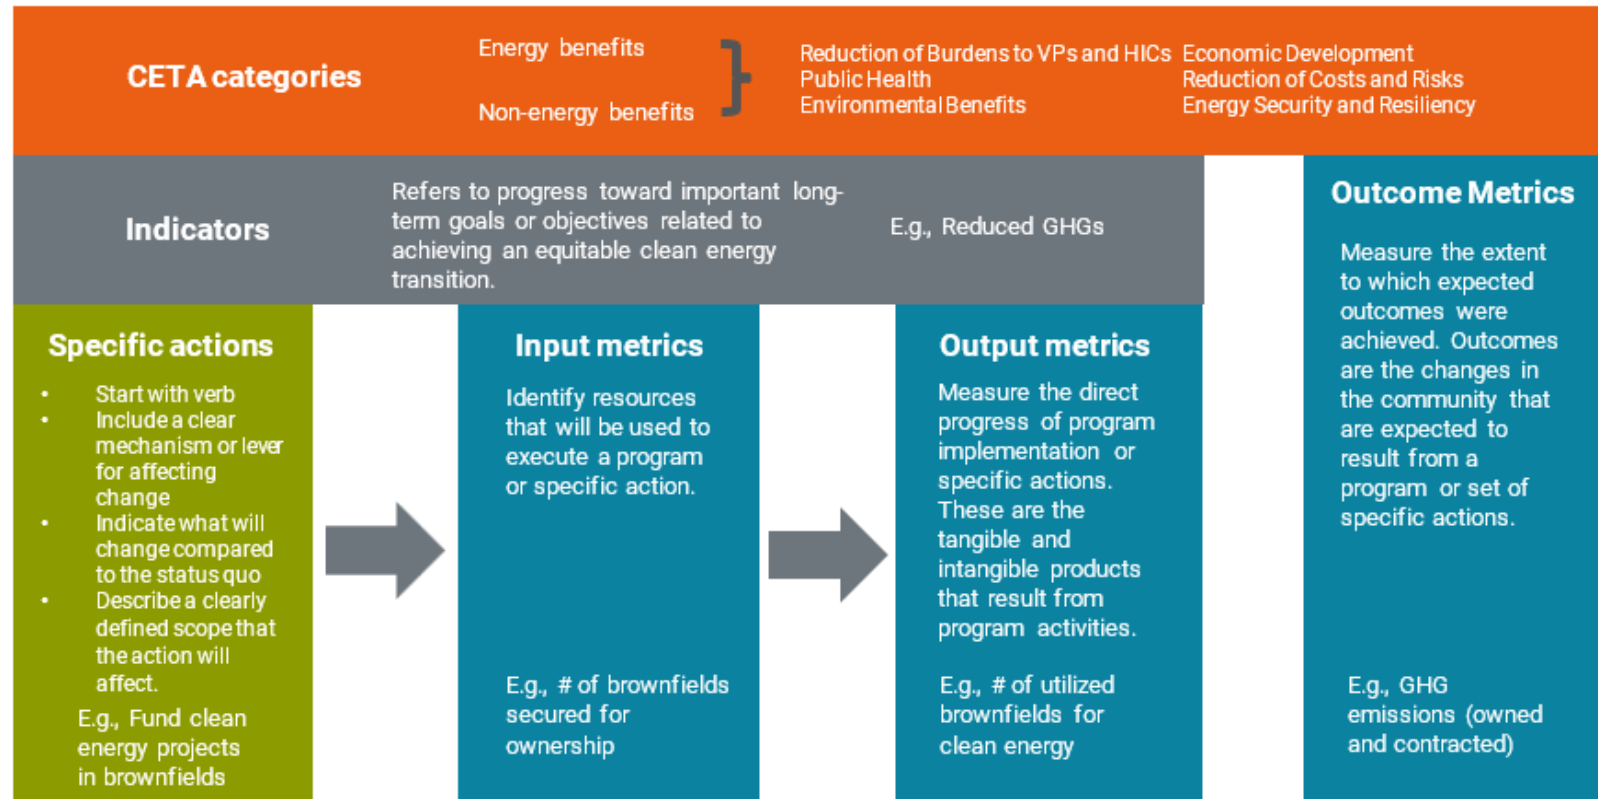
CETA categories

Energy benefits

Non-energy benefits

Reduction of Burdens to VPs and HICs
Public Health
Environmental Benefits

Economic Development
Reduction of Costs and Risks
Energy Security and Resiliency

Indicators

Refers to progress toward important long-term goals or objectives related to achieving an equitable clean energy transition.

E.g., Reduced GHGs

Outcome Metrics

Measure the extent to which expected outcomes were achieved. Outcomes are the changes in the community that are expected to result from a program or set of specific actions.

E.g., GHG emissions (owned and contracted)

Specific actions

- Start with verb
- Include a clear mechanism or lever for affecting change
- Indicate what will change compared to the status quo
- Describe a clearly defined scope that the action will affect.

E.g., Fund clean energy projects in brownfields

Input metrics

Identify resources that will be used to execute a program or specific action.

E.g., # of brownfields secured for ownership

Output metrics

Measure the direct progress of program implementation or specific actions. These are the tangible and intangible products that result from program activities.

E.g., # of utilized brownfields for clean energy